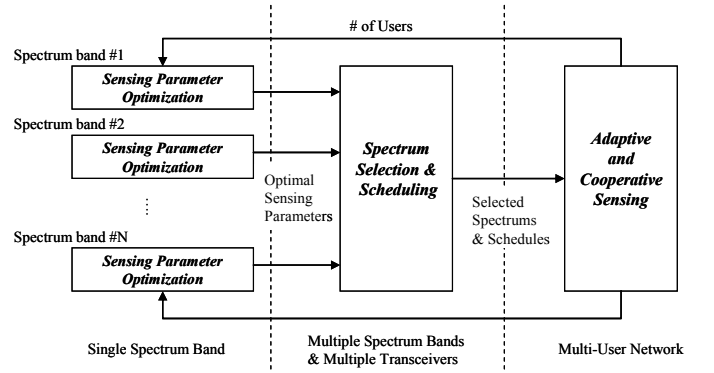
# of Users

Spectrum band #1

Sensing Parameter Optimization

Spectrum band #2

Sensing Parameter Optimization

⋮

Spectrum band #N

Sensing Parameter Optimization

Optimal Sensing Parameters

Spectrum Selection & Scheduling

Selected Spectrums & Schedules

Adaptive and Cooperative Sensing

Single Spectrum Band

Multiple Spectrum Bands & Multiple Transceivers

Multi-User Network